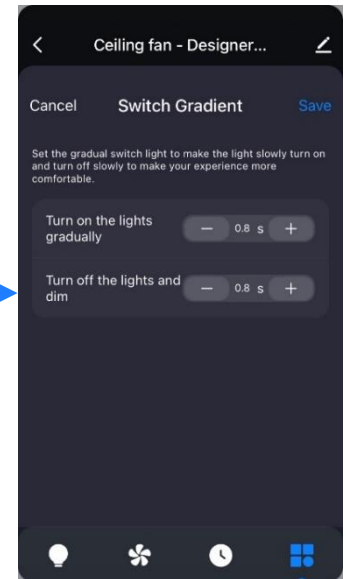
Ceiling fan - Designer...

Cancel Switch Gradient Save

Set the gradual switch light to make the light slowly turn on and turn off slowly to make your experience more comfortable.

Turn on the lights gradually — 0.8 s +

Turn off the lights and dim — 0.8 s +